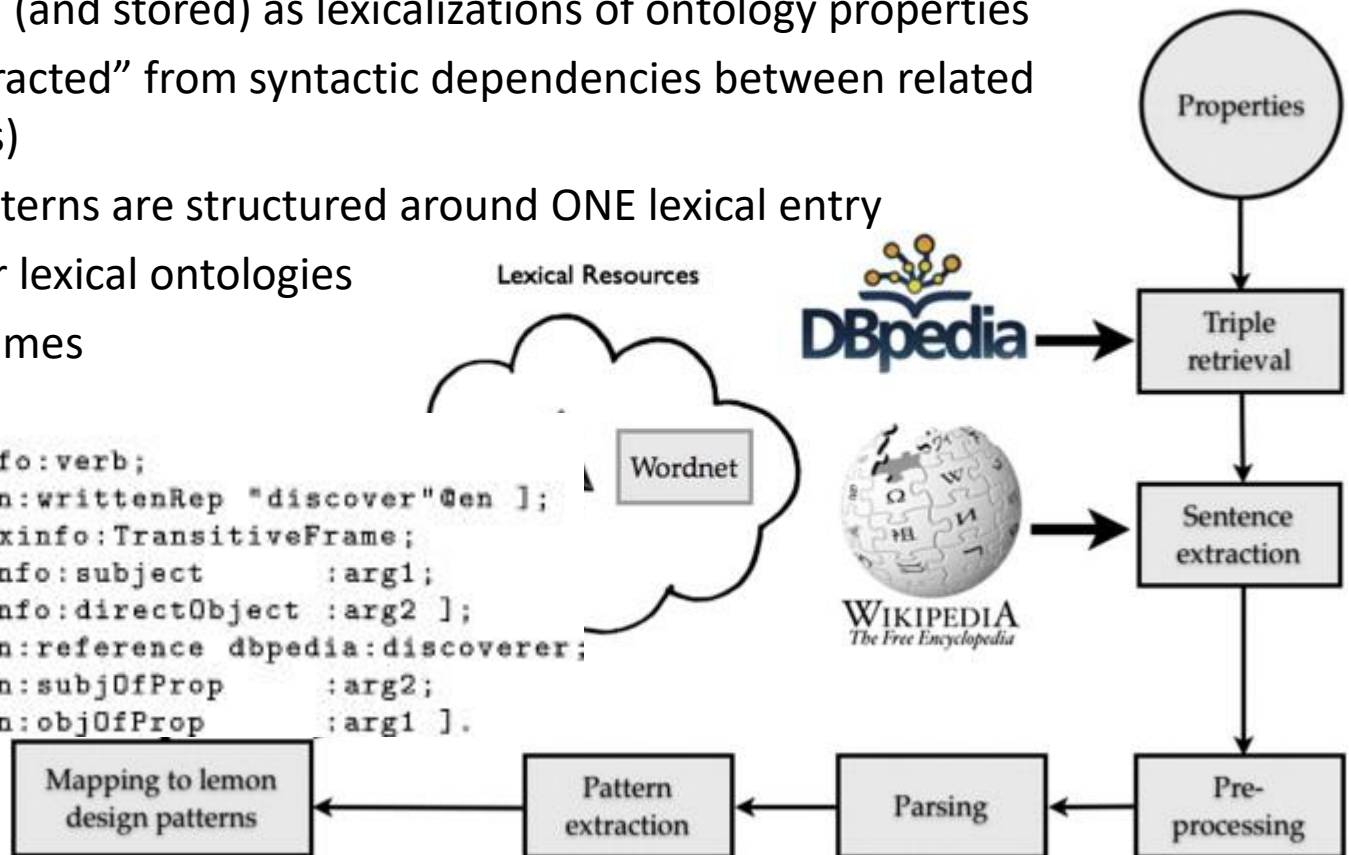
(and stored) as lexicalizations of ontology properties
racted" from syntactic dependencies between related
s)
terns are structured around ONE lexical entry
r lexical ontologies
mes

Lexical Resources

Wordnet

Properties

DBpedia

Triple retrieval

WIKIPEDIA
The Free Encyclopedia

Sentence extraction

fo:verb;
n:writtenRep "discover"@en ];
xinfo:TransitiveFrame;
nfo:subject :arg1;
nfo:directObject :arg2 ];
n:reference dbpedia:discoverer;
n:subjOfProp :arg2;
n:objOfProp :arg1 ].

Mapping to lemon design patterns

Pattern extraction

Parsing

Pre-processing